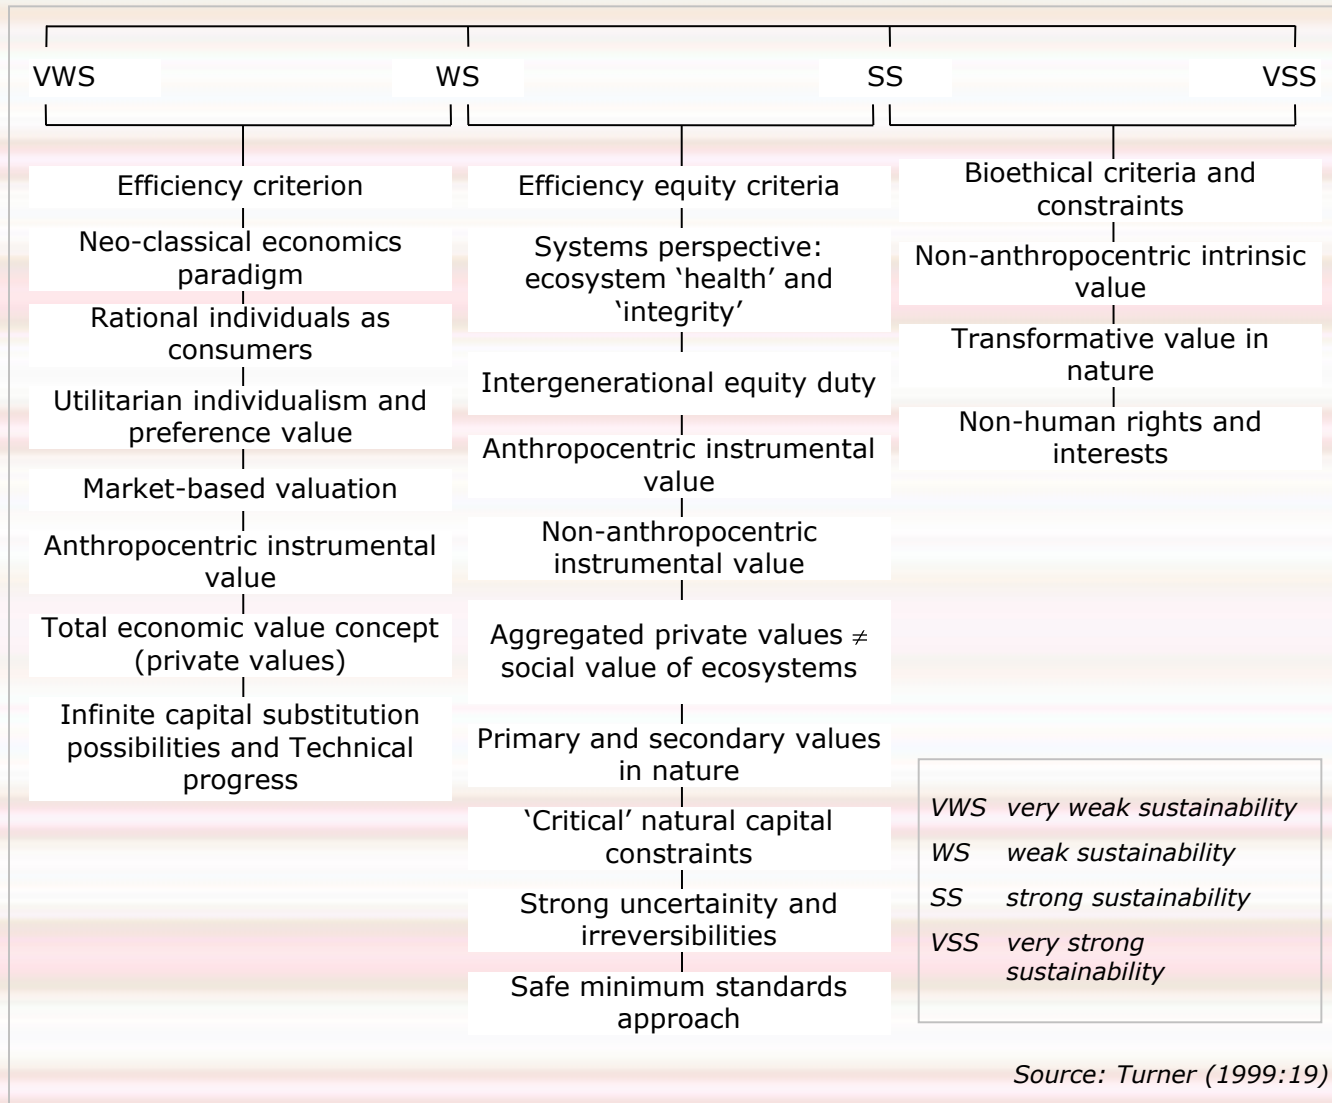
VWS WS SS VSS

Efficiency criterion

Neo-classical economics paradigm

Rational individuals as consumers

Utilitarian individualism and preference value

Market-based valuation

Anthropocentric instrumental value

Total economic value concept (private values)

Infinite capital substitution possibilities and Technical progress

Efficiency equity criteria

Systems perspective: ecosystem 'health' and 'integrity'

Intergenerational equity duty

Anthropocentric instrumental value

Non-anthropocentric instrumental value

Aggregated private values $\neq$ social value of ecosystems

Primary and secondary values in nature

'Critical' natural capital constraints

Strong uncertainity and irreversibilities

Safe minimum standards approach

Bioethical criteria and constraints

Non-anthropocentric intrinsic value

Transformative value in nature

Non-human rights and interests

VWS very weak sustainability
WS weak sustainability
SS strong sustainability
VSS very strong sustainability

Source: Turner (1999:19)